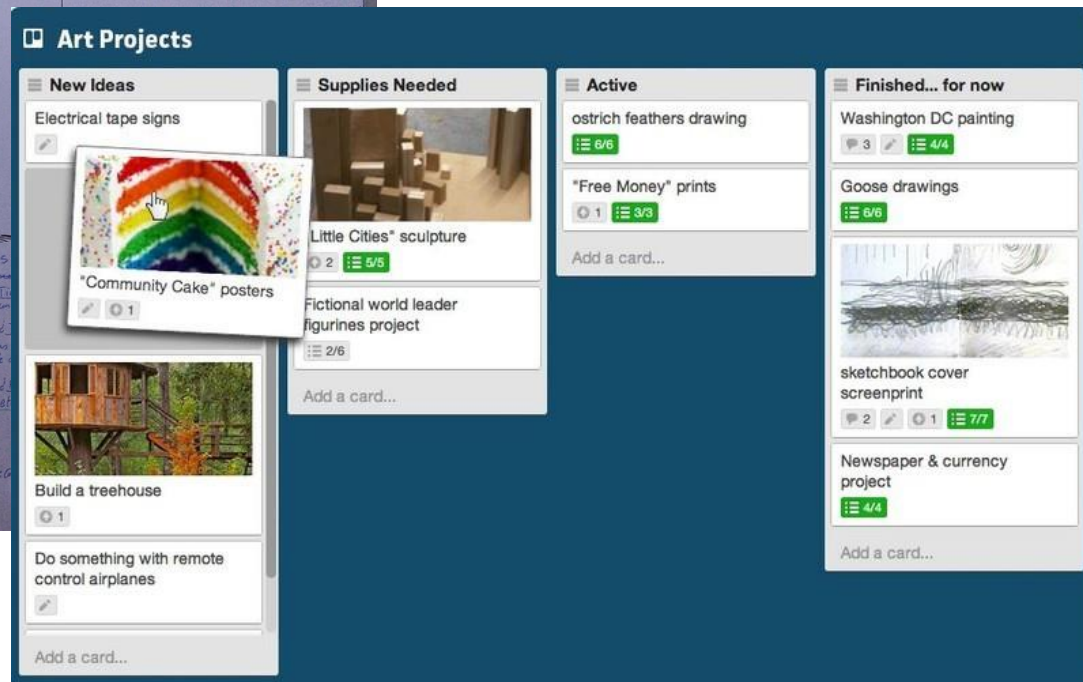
Art Projects

New Ideas

Electrical tape signs

"Community Cake" posters
1

Build a treehouse
1

Do something with remote control airplanes

Add a card...

Supplies Needed

"Little Cities" sculpture
2 5/5

Fictional world leader figurines project
2/6

Add a card...

Active

ostrich feathers drawing
6/6

"Free Money" prints
1 3/3

Add a card...

Finished... for now

Washington DC painting
3 4/4

Goose drawings
6/6

sketchbook cover screenprint
2 1 7/7

Newspaper & currency project
4/4

Add a card...